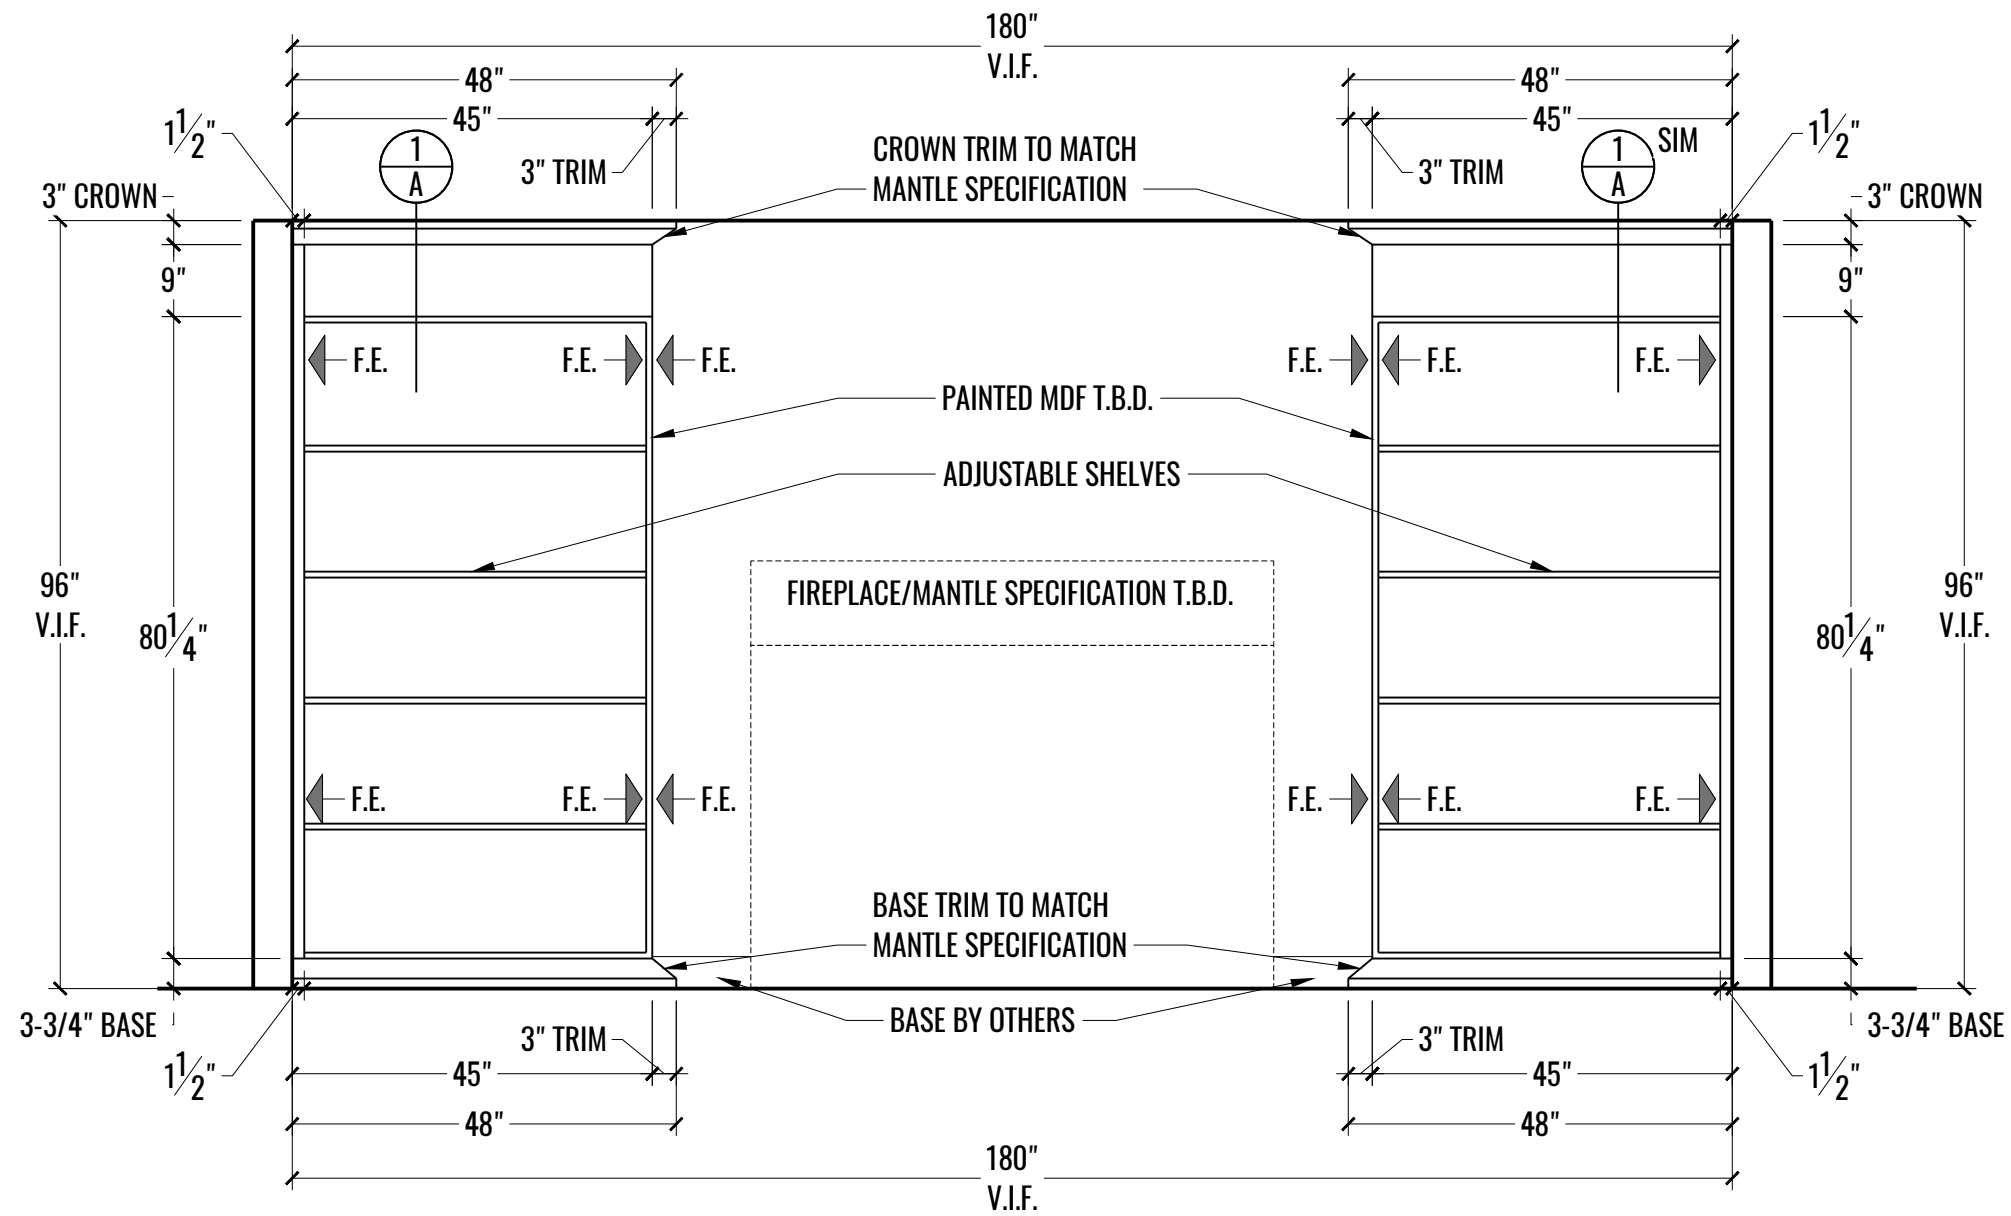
180"
V.I.F.

48"

48"

45"

45"

$1\frac{1}{2}$"

1
A

3" TRIM

CROWN TRIM TO MATCH
MANTLE SPECIFICATION

3" TRIM

1
A

SIM

$1\frac{1}{2}$"

3" CROWN

3" CROWN

9"

9"

F.E.

F.E.

F.E.

F.E.

F.E.

F.E.

PAINTED MDF T.B.D.

ADJUSTABLE SHELVES

96"
V.I.F.

$80\frac{1}{4}$"

FIREPLACE/MANTLE SPECIFICATION T.B.D.

$80\frac{1}{4}$"

96"
V.I.F.

F.E.

F.E.

F.E.

F.E.

F.E.

F.E.

BASE TRIM TO MATCH
MANTLE SPECIFICATION

3-3/4" BASE

BASE BY OTHERS

3-3/4" BASE

3" TRIM

3" TRIM

$1\frac{1}{2}$"

45"

45"

$1\frac{1}{2}$"

48"

48"

180"
V.I.F.